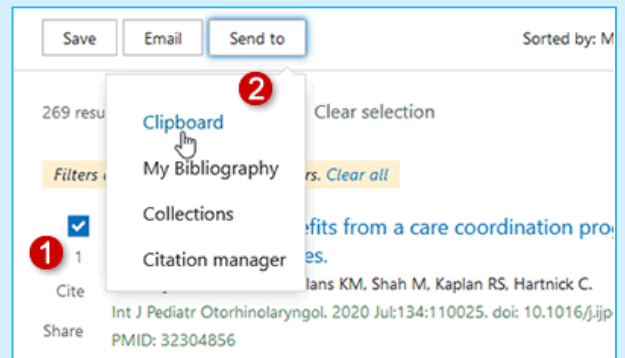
Save Email Send to

Sorted by: M

2

269 resu

Clipboard

Clear selection

My Bibliography

Filters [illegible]rs. Clear all

Collections

1

efits from a care coordination pro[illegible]

1

es.

Citation manager

Cite

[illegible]lans KM, Shah M, Kaplan RS, Hartnick C.

Int J Pediatr Otorhinolaryngol. 2020 Jul;134:110025. doi: 10.1016/j.ijp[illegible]

Share

PMID: 32304856